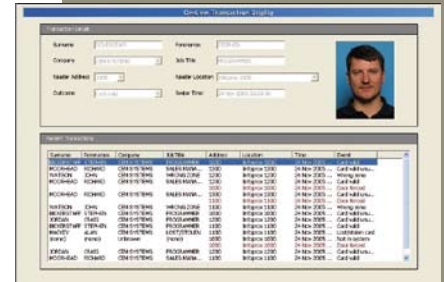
On-line Transaction Display

Transaction Details

Surname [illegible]
Forename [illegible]
Company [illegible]
Job Title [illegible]
Reader Address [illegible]
Reader Location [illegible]
Outcome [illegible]
Swipe Time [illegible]

Recent Transactions

| Surname | Forename | Company | Job Title | Address | Location | Time | Event |
|---|---|---|---|---|---|---|---|
| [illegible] | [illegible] | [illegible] | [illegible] | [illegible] | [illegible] | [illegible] | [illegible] |
| MOORHEAD | RICHARD | CEM SYSTEMS | SALES MANA... | 1200 | Intrance 1200 | 24 Nov 2005 ... | Card valid turn... |
| MOORHEAD | RICHARD | CEM SYSTEMS | SALES MANA... | 1200 | Intrance 1200 | 24 Nov 2005 ... | Wrong zone |
| MOORHEAD | RICHARD | CEM SYSTEMS | SALES MANA... | 1200 | Intrance 1200 | 24 Nov 2005 ... | Card valid |
| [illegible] | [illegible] | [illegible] | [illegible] | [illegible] | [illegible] | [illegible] | Card valid turn... |
| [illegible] | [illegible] | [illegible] | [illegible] | 1100 | Intrance 1100 | 24 Nov 2005 ... | Door forced |
| WATSON | JOHN | CEM SYSTEMS | MACHINIST | 1100 | Intrance 1100 | 24 Nov 2005 ... | Card valid turn... |
| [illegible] | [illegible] | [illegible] | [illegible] | 1100 | Intrance 1100 | 24 Nov 2005 ... | Door forced |
| BEVERIDGE | STEPHEN | CEM SYSTEMS | PROGRAMMER | 1100 | Intrance 1100 | 24 Nov 2005 ... | Card valid turn... |
| JORDAN | CRAIG | CEM SYSTEMS | PROGRAMMER | 1100 | Intrance 1100 | 24 Nov 2005 ... | Card valid turn... |
| MOORHEAD | RICHARD | CEM SYSTEMS | SALES MANA... | 1100 | Intrance 1100 | 24 Nov 2005 ... | Card valid |
| BEVERIDGE | STEPHEN | CEM SYSTEMS | PROGRAMMER | 1100 | Intrance 1100 | 24 Nov 2005 ... | Card valid |
| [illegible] | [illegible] | CEM SYSTEMS | LOST/STOLEN | 1100 | Intrance 1100 | 24 Nov 2005 ... | Lost/stolen card |
| (none) | (none) | Unknown | (none) | 1000 | Intrance 1000 | 24 Nov 2005 ... | Not in system |
| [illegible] | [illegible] | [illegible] | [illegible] | 1000 | Intrance 1000 | 24 Nov 2005 ... | Card valid turn... |
| JORDAN | CRAIG | CEM SYSTEMS | PROGRAMMER | 1000 | Intrance 1000 | 24 Nov 2005 ... | Card valid |
| MOORHEAD | RICHARD | CEM SYSTEMS | SALES MANA... | 1000 | Intrance 1000 | 24 Nov 2005 ... | Card valid |